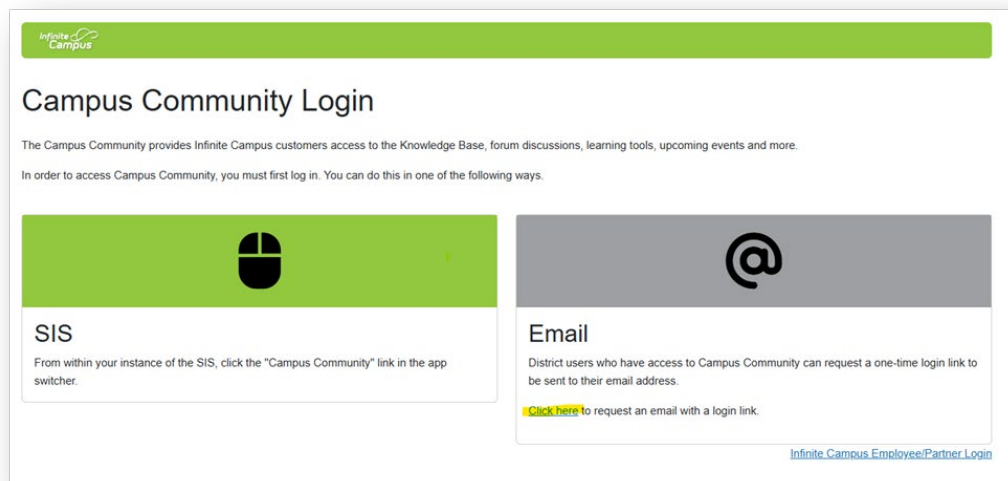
Infinite Campus

Campus Community Login

The Campus Community provides Infinite Campus customers access to the Knowledge Base, forum discussions, learning tools, upcoming events and more.

In order to access Campus Community, you must first log in. You can do this in one of the following ways.

SIS

From within your instance of the SIS, click the "Campus Community" link in the app switcher.

Email

District users who have access to Campus Community can request a one-time login link to be sent to their email address.

Click here to request an email with a login link.

Infinite Campus Employee/Partner Login